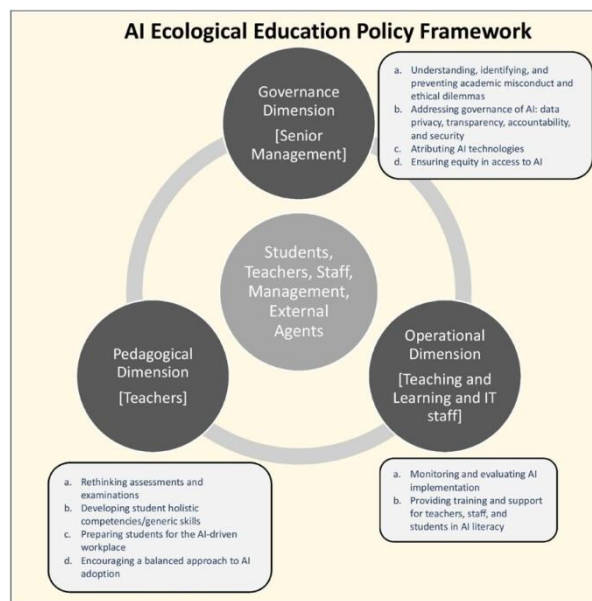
AI Ecological Education Policy Framework

Governance Dimension
[Senior Management]

a. Understanding, identifying, and preventing academic misconduct and ethical dilemmas
b. Addressing governance of AI: data privacy, transparency, accountability, and security
c. Atributing AI technologies
d. Ensuring equity in access to AI

Students, Teachers, Staff, Management, External Agents

Pedagogical Dimension
[Teachers]

Operational Dimension
[Teaching and Learning and IT staff]

a. Rethinking assessments and examinations
b. Developing student holistic competencies/generic skills
c. Preparing students for the AI-driven workplace
d. Encouraging a balanced approach to AI adoption

a. Monitoring and evaluating AI implementation
b. Providing training and support for teachers, staff, and students in AI literacy